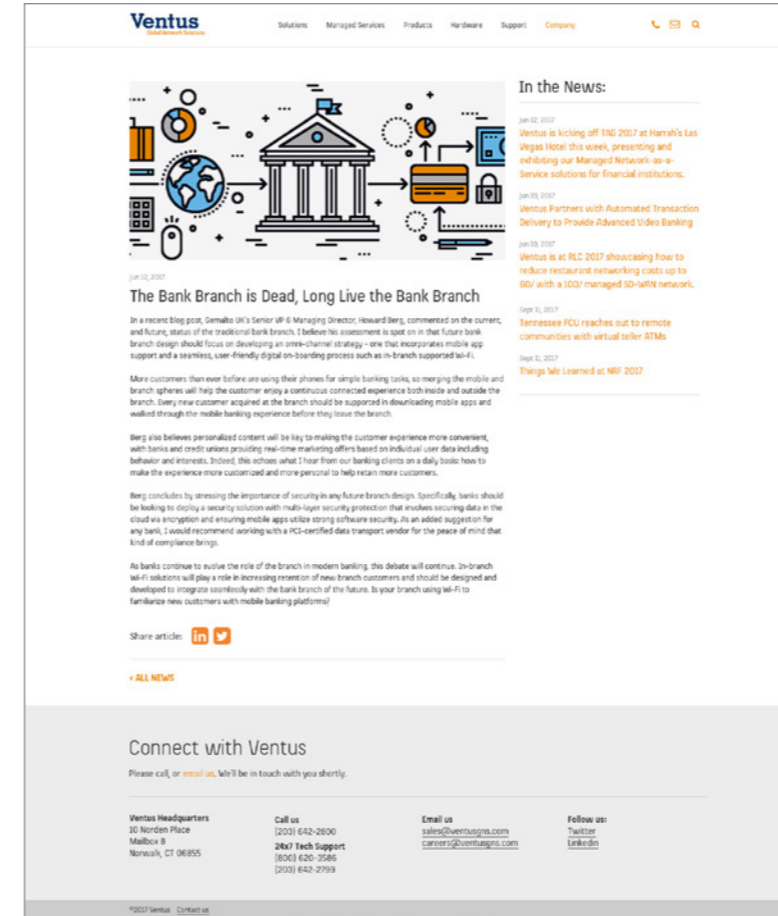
Ventus
Global Network Solutions

Solutions Managed Services Products Hardware Support Company

Jun 12, 2017

The Bank Branch is Dead, Long Live the Bank Branch

In a recent blog post, Gemalto UK's Senior VP & Managing Director, Howard Berg, commented on the current, and future, status of the traditional bank branch. I believe his assessment is spot on in that future bank branch design should focus on developing an omni-channel strategy – one that incorporates mobile app support and a seamless, user-friendly digital on-boarding process such as in-branch supported Wi-Fi.

More customers than ever before are using their phones for simple banking tasks, so merging the mobile and branch spheres will help the customer enjoy a continuous connected experience both inside and outside the branch. Every new customer acquired at the branch should be supported in downloading mobile apps and walked through the mobile banking experience before they leave the branch.

Berg also believes personalized content will be key to making the customer experience more convenient, with banks and credit unions providing real-time marketing offers based on individual user data including behavior and interests. Indeed, this echoes what I hear from our banking clients on a daily basis: how to make the experience more customized and more personal to help retain more customers.

Berg concludes by stressing the importance of security in any future branch design. Specifically, banks should be looking to deploy a security solution with multi-layer security protection that involves securing data in the cloud via encryption and ensuring mobile apps utilize strong software security. As an added suggestion for any bank, I would recommend working with a PCI-certified data transport vendor for the peace of mind that kind of compliance brings.

As banks continue to evolve the role of the branch in modern banking, this debate will continue. In-branch Wi-Fi solutions will play a role in increasing retention of new branch customers and should be designed and developed to integrate seamlessly with the bank branch of the future. Is your branch using Wi-Fi to familiarize new customers with mobile banking platforms?

Share article:

« ALL NEWS

In the News:

Jun 12, 2017
Ventus is kicking off TAG 2017 at Harrah's Las Vegas Hotel this week, presenting and exhibiting our Managed Network-as-a-Service solutions for financial institutions.

Jun 20, 2017
Ventus Partners with Automated Transaction Delivery to Provide Advanced Video Banking

Jun 19, 2017
Ventus is at RLC 2017 showcasing how to reduce restaurant networking costs up to 60/ with a 100/ managed SD-WAN network.

Sept 11, 2017
Tennessee FCU reaches out to remote communities with virtual teller ATMs

Sept 11, 2017
Things We Learned at NRF 2017

Connect with Ventus

Please call, or email us. We'll be in touch with you shortly.

Ventus Headquarters
10 Norden Place
Mailbox 8
Norwalk, CT 06855

Call us
(203) 642-2800
24x7 Tech Support
(800) 620-3586
(203) 642-2799

Email us
sales@ventusgns.com
careers@ventusgns.com

Follow us:
Twitter
Linkedin

©2017 Ventus Contact us